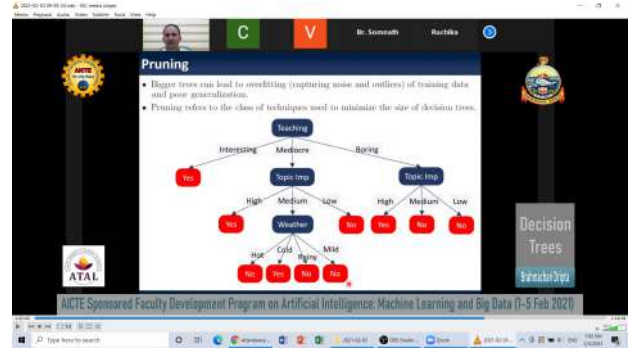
C V Dr. Somnath Ruchika

Pruning

• Bigger trees can lead to overfitting (capturing noise and outliers) of training data and poor generalization.

• Pruning refers to the class of techniques used to minimize the size of decision trees.

Teaching

Interesting Mediocre Boring

Yes

Topic Imp Topic Imp

High Medium Low High Medium Low

Yes Weather No Yes No No

Hot Cold Rainy Mild

No Yes No No

Decision Trees

Brahmachari Dripta

ATAL

AICTE Sponsored Faculty Development Program on Artificial Intelligence, Machine Learning and Big Data (1-5 Feb 2021)

Type here to search